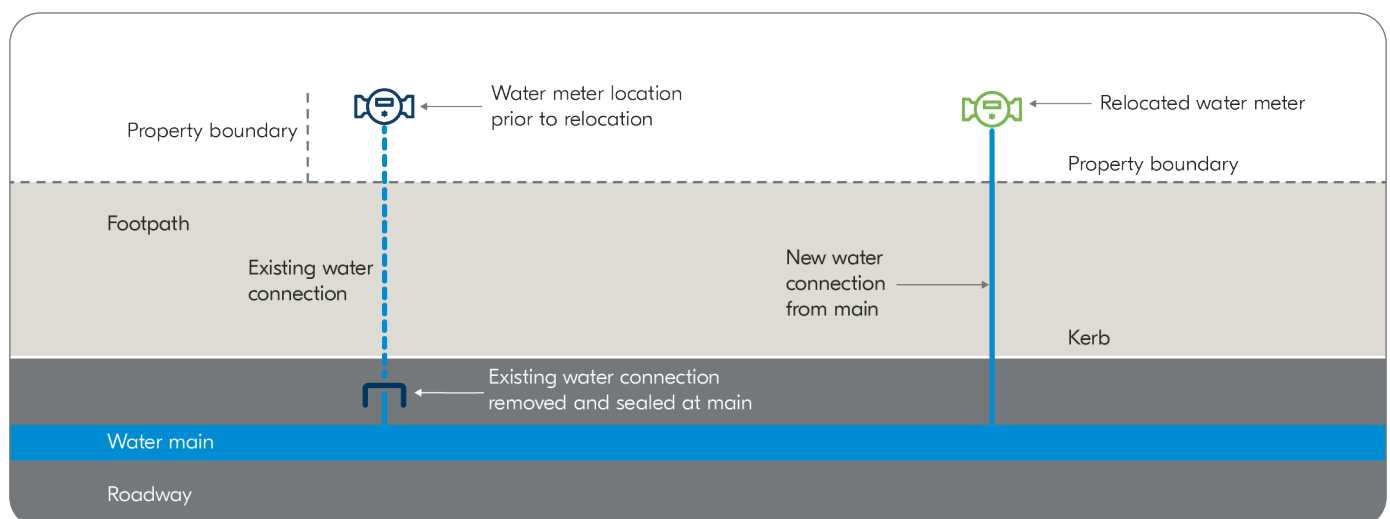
Property boundary

Water meter location prior to relocation

Relocated water meter

Property boundary

Footpath

Existing water connection

New water connection from main

Kerb

Existing water connection removed and sealed at main

Water main

Roadway